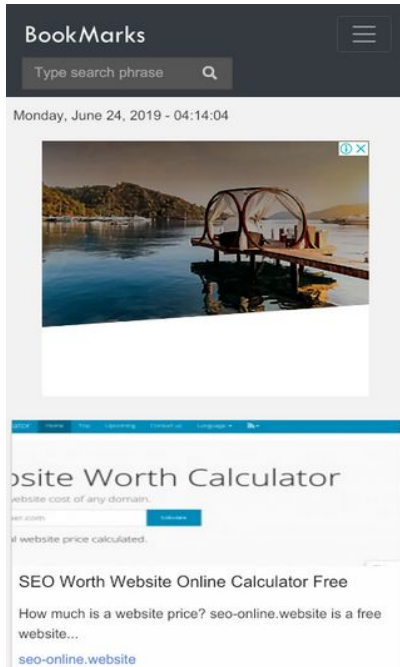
BookMarks

Type search phrase

Monday, June 24, 2019 - 04:14:04

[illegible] Home Top Upcoming Contact us Language

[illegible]site Worth Calculator

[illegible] website cost of any domain.

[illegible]er.com Calculate

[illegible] website price calculated.

SEO Worth Website Online Calculator Free

How much is a website price? seo-online.website is a free website...

seo-online.website